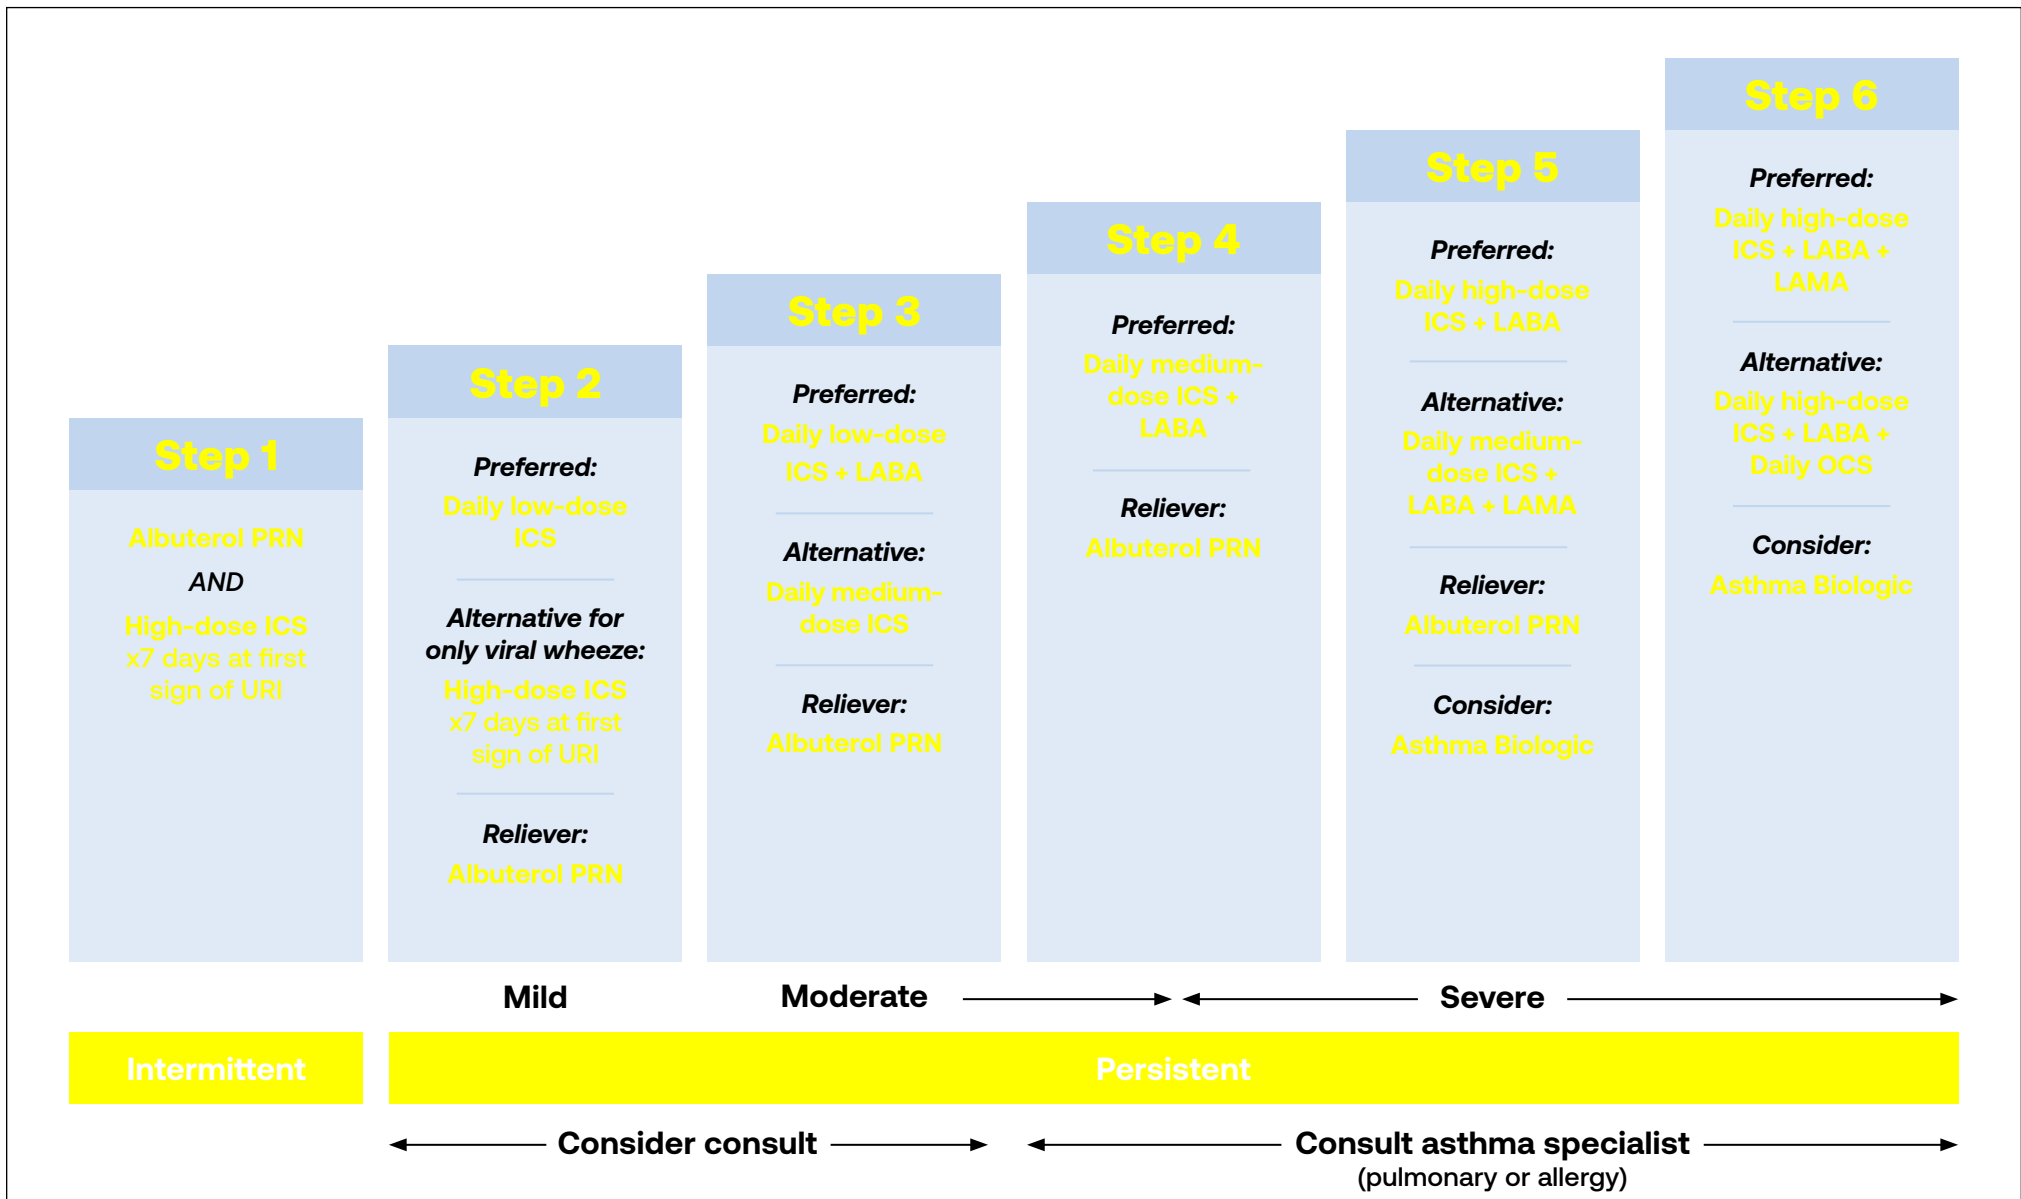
Step 1

Albuterol PRN

AND

High-dose ICS x7 days at first sign of URI

Step 2

Preferred:

Daily low-dose ICS

Alternative for only viral wheeze:

High-dose ICS x7 days at first sign of URI

Reliever:

Albuterol PRN

Step 3

Preferred:

Daily low-dose ICS + LABA

Alternative:

Daily medium-dose ICS

Reliever:

Albuterol PRN

Step 4

Preferred:

Daily medium-dose ICS + LABA

Reliever:

Albuterol PRN

Step 5

Preferred:

Daily high-dose ICS + LABA

Alternative:

Daily medium-dose ICS + LABA + LAMA

Reliever:

Albuterol PRN

Consider:

Asthma Biologic

Step 6

Preferred:

Daily high-dose ICS + LABA + LAMA

Alternative:

Daily high-dose ICS + LABA + Daily OCS

Consider:

Asthma Biologic

Mild

Moderate

Severe

Intermittent

Persistent

Consider consult

Consult asthma specialist (pulmonary or allergy)